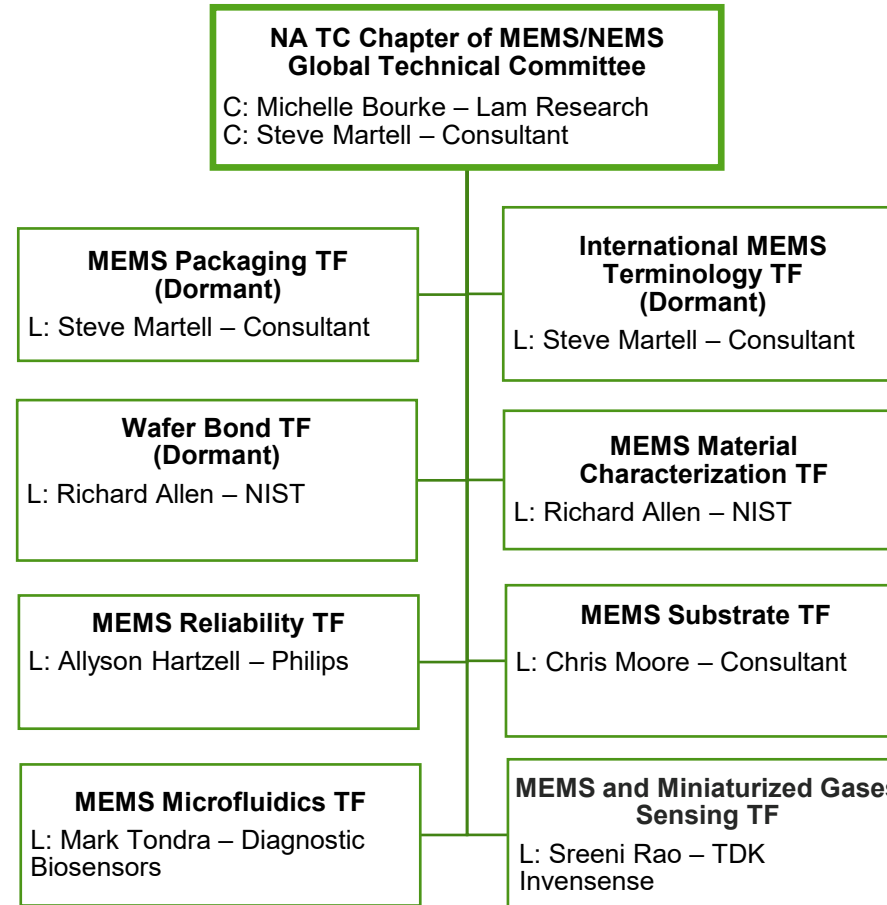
NA TC Chapter of MEMS/NEMS Global Technical Committee

C: Michelle Bourke – Lam Research
C: Steve Martell – Consultant

MEMS Packaging TF (Dormant)

L: Steve Martell – Consultant

International MEMS Terminology TF (Dormant)

L: Steve Martell – Consultant

Wafer Bond TF (Dormant)

L: Richard Allen – NIST

MEMS Material Characterization TF

L: Richard Allen – NIST

MEMS Reliability TF

L: Allyson Hartzell – Philips

MEMS Substrate TF

L: Chris Moore – Consultant

MEMS Microfluidics TF

L: Mark Tondra – Diagnostic Biosensors

MEMS and Miniaturized Gases Sensing TF

L: Sreeni Rao – TDK Invensense